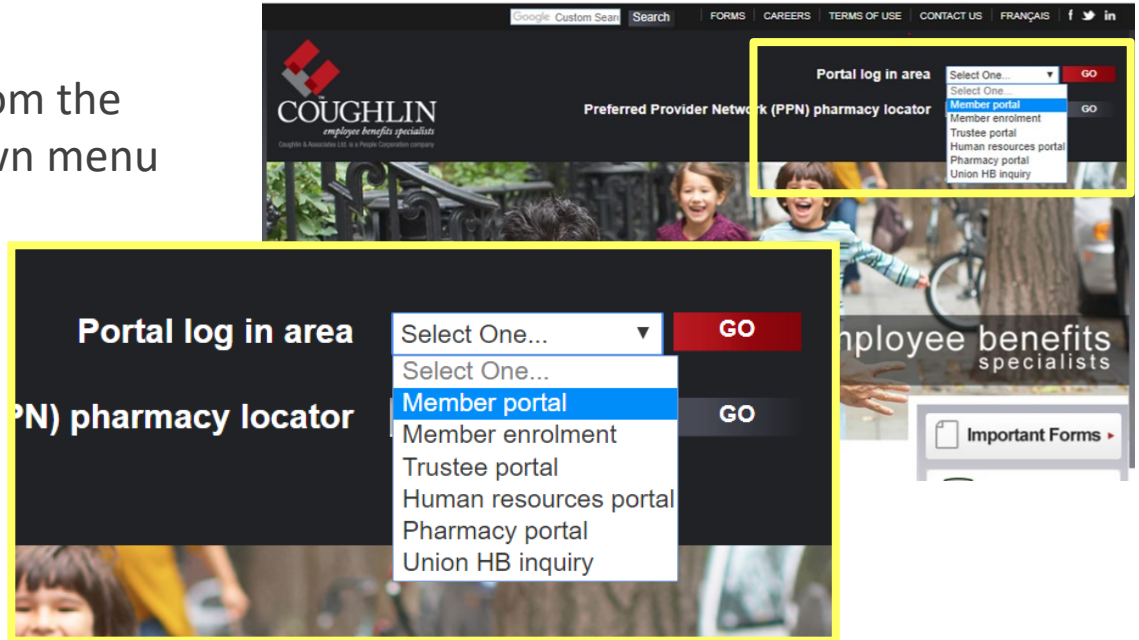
om the
wn menu

Google Custom Search Search | FORMS | CAREERS | TERMS OF USE | CONTACT US | FRANÇAIS

COUGHLIN
employee benefits specialists
Coughlin & Associates Ltd. is a People Corporation company

Portal log in area Select One... GO
Select One...
Member portal
Member enrolment
Trustee portal
Human resources portal
Pharmacy portal
Union HB inquiry

Preferred Provider Network (PPN) pharmacy locator GO

Portal log in area Select One... GO
Select One...
Member portal
Member enrolment
Trustee portal
Human resources portal
Pharmacy portal
Union HB inquiry

PN) pharmacy locator GO

nployee benefits
specialists

Important Forms